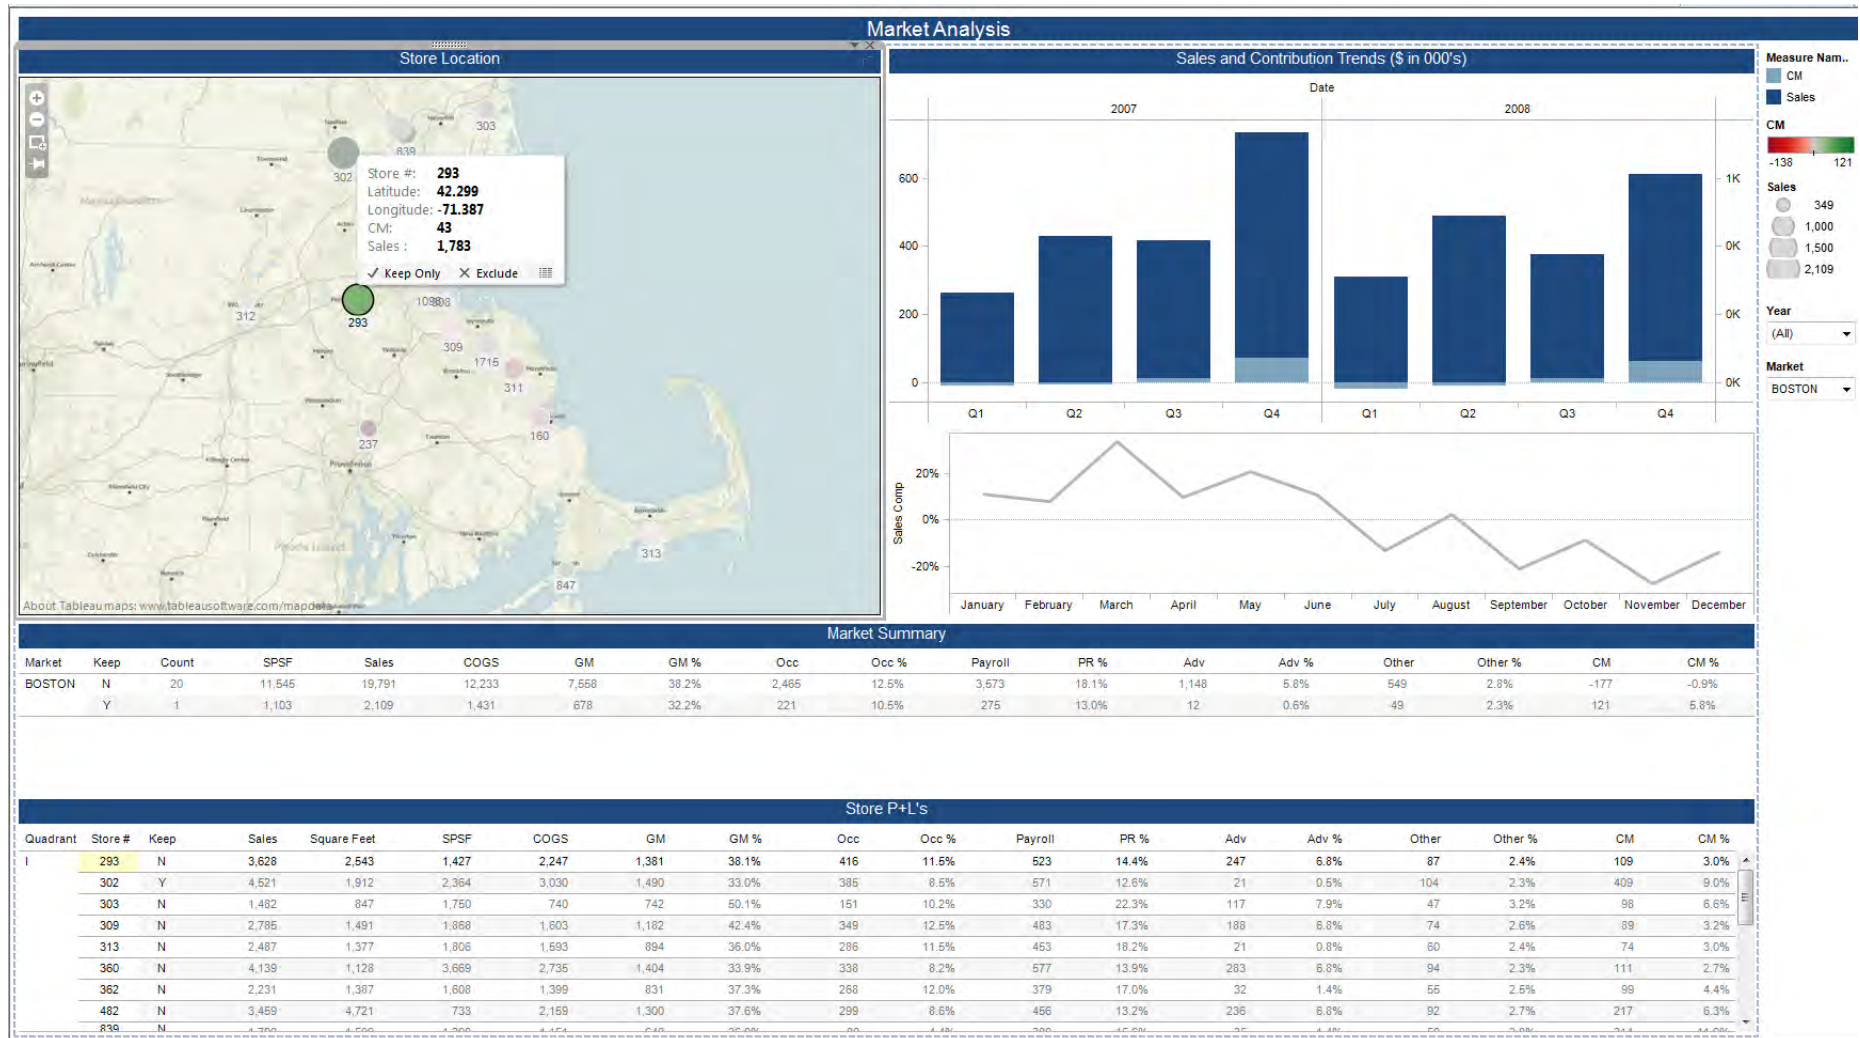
Market Analysis

Store Location

303
839
302
Store #: 293
Latitude: 42.299
Longitude: -71.387
CM: 43
Sales: 1,783
✓ Keep Only ✕ Exclude
312
293
1098
309
1715
311
237
160
313
847
About Tableau maps: www.tableausoftware.com/mapdata

Sales and Contribution Trends ($ in 000's)

Date
2007
2008
600
400
200
0
1K
0K
0K
0K
Q1 Q2 Q3 Q4 Q1 Q2 Q3 Q4

Sales Comp
20%
0%
-20%
January February March April May June July August September October November December

Measure Nam..
CM
Sales
CM
-138 121
Sales
349
1,000
1,500
2,109
Year
(All)
Market
BOSTON

Market Summary

| Market | Keep | Count | SPSF | Sales | COGS | GM | GM % | Occ | Occ % | Payroll | PR % | Adv | Adv % | Other | Other % | CM | CM % |
|---|---|---|---|---|---|---|---|---|---|---|---|---|---|---|---|---|---|
| BOSTON | N | 20 | 11,545 | 19,791 | 12,233 | 7,558 | 38.2% | 2,465 | 12.5% | 3,573 | 18.1% | 1,148 | 5.8% | 549 | 2.8% | -177 | -0.9% |
| | Y | 1 | 1,103 | 2,109 | 1,431 | 678 | 32.2% | 221 | 10.5% | 275 | 13.0% | 12 | 0.6% | 49 | 2.3% | 121 | 5.8% |

Store P+L's

| Quadrant | Store # | Keep | Sales | Square Feet | SPSF | COGS | GM | GM % | Occ | Occ % | Payroll | PR % | Adv | Adv % | Other | Other % | CM | CM % |
|---|---|---|---|---|---|---|---|---|---|---|---|---|---|---|---|---|---|---|
| I | 293 | N | 3,628 | 2,543 | 1,427 | 2,247 | 1,381 | 38.1% | 416 | 11.5% | 523 | 14.4% | 247 | 6.8% | 87 | 2.4% | 109 | 3.0% |
| | 302 | Y | 4,521 | 1,912 | 2,364 | 3,030 | 1,490 | 33.0% | 385 | 8.5% | 571 | 12.6% | 21 | 0.5% | 104 | 2.3% | 409 | 9.0% |
| | 303 | N | 1,482 | 847 | 1,750 | 740 | 742 | 50.1% | 151 | 10.2% | 330 | 22.3% | 117 | 7.9% | 47 | 3.2% | 98 | 6.6% |
| | 309 | N | 2,785 | 1,491 | 1,868 | 1,603 | 1,182 | 42.4% | 349 | 12.5% | 483 | 17.3% | 188 | 6.8% | 74 | 2.6% | 89 | 3.2% |
| | 313 | N | 2,487 | 1,377 | 1,806 | 1,593 | 894 | 36.0% | 286 | 11.5% | 453 | 18.2% | 21 | 0.8% | 60 | 2.4% | 74 | 3.0% |
| | 360 | N | 4,139 | 1,128 | 3,669 | 2,735 | 1,404 | 33.9% | 338 | 8.2% | 577 | 13.9% | 283 | 6.8% | 94 | 2.3% | 111 | 2.7% |
| | 362 | N | 2,231 | 1,387 | 1,608 | 1,399 | 831 | 37.3% | 268 | 12.0% | 379 | 17.0% | 32 | 1.4% | 55 | 2.5% | 99 | 4.4% |
| | 482 | N | 3,459 | 4,721 | 733 | 2,159 | 1,300 | 37.6% | 299 | 8.6% | 456 | 13.2% | 236 | 6.8% | 92 | 2.7% | 217 | 6.3% |
| | 839 | N | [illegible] | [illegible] | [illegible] | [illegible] | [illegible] | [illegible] | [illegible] | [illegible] | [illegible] | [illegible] | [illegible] | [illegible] | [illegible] | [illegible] | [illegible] | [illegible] |